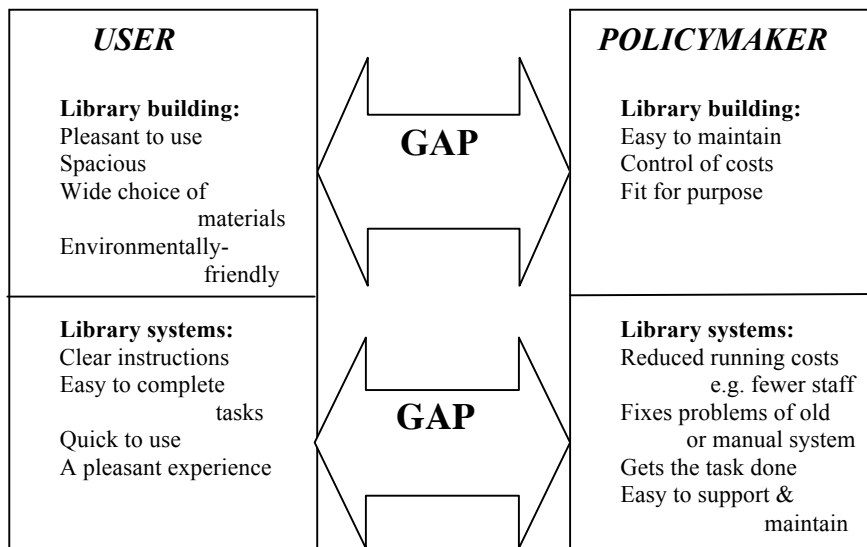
*USER*

**Library building:**
Pleasant to use
Spacious
Wide choice of materials
Environmentally-friendly

**Library systems:**
Clear instructions
Easy to complete tasks
Quick to use
A pleasant experience

**GAP**

**GAP**

*POLICYMAKER*

**Library building:**
Easy to maintain
Control of costs
Fit for purpose

**Library systems:**
Reduced running costs e.g. fewer staff
Fixes problems of old or manual system
Gets the task done
Easy to support & maintain